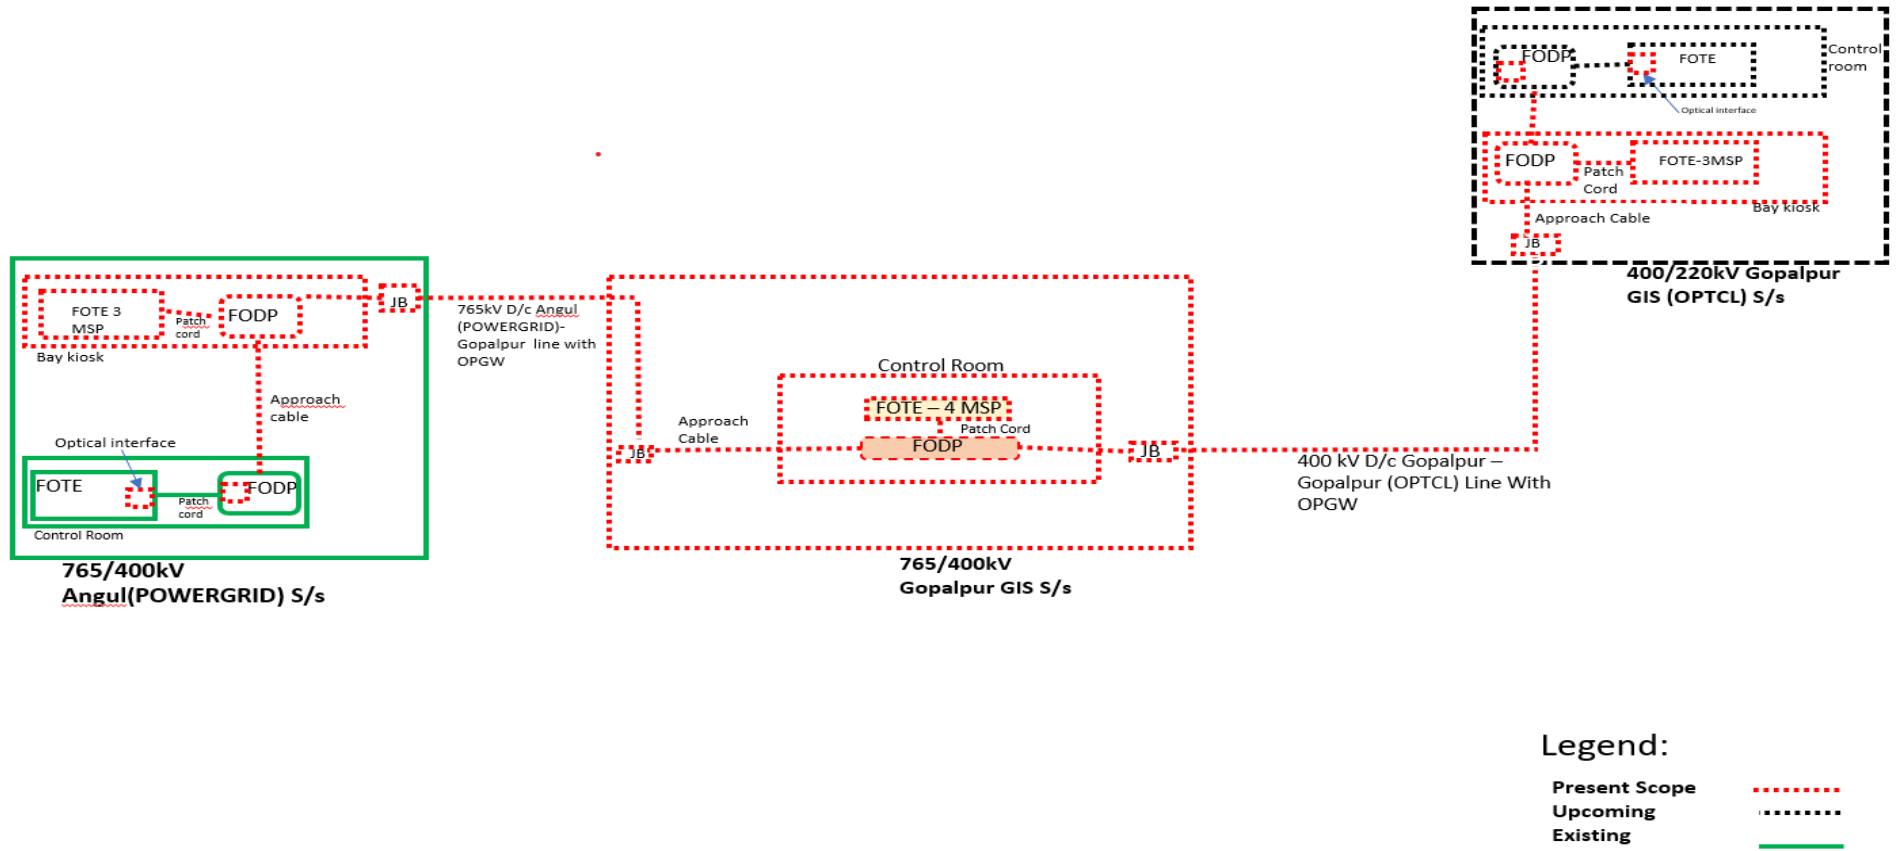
FODP
FOTE
Control room
Optical interface
FODP
Patch Cord
FOTE-3MSP
Bay kiosk
Approach Cable
JB
400/220kV Gopalpur GIS (OPTCL) S/s

FOTE 3 MSP
Patch cord
FODP
JB
Bay kiosk
765kV D/c Angul (POWERGRID)-Gopalpur line with OPGW
Approach cable
Optical interface
FOTE
Patch cord
FODP
Control Room
765/400kV Angul(POWERGRID) S/s

Control Room
FOTE – 4 MSP
Patch Cord
FODP
Approach Cable
JB
JB
765/400kV Gopalpur GIS S/s

400 kV D/c Gopalpur – Gopalpur (OPTCL) Line With OPGW

Legend:
Present Scope
Upcoming
Existing